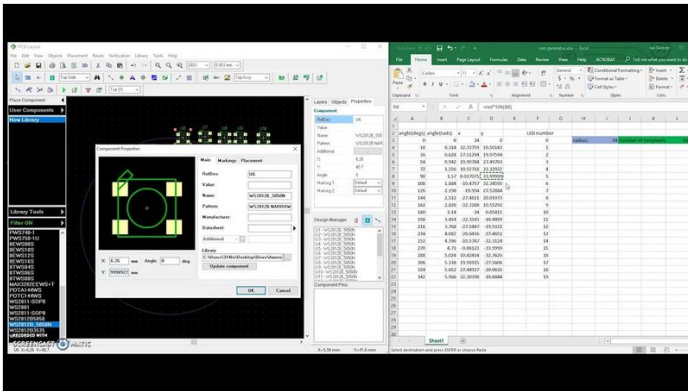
PCB Layout

File Edit View Objects Placement Route Verification Library Tools Help

Place Component

User Components

New Library

Library Tools

Filter ON

PWS740-1
PWS750-1
BEWS88S
BEWS12S
BEWS88S
BTWS12S
BTWS84S
BTWS88S
BTWS88S
MAX282EWS+T
PDTA144WS
PDTC144WS
WS2811-SSOP8
WS2811
WS2811-SSOP8
WS2812B2020
WS2812B_5050N

Component Properties

Main Markings Placement

RefDes: U6

Value:

Name: WS2812B_5050N

Pattern: WS2812B NARROW

Manufacturer:

Datasheet:

Additional

Library
C:\Users\...

Update component

X: 6.26 mm Angle: 0 deg

Y:

OK Cancel

Layers Objects Properties

Component

RefDes U6
Value
Name WS2812B_5050
Pattern WS2812B NARR
Additional
X 6.26
Y 40.7
Angle 0
Mating 1 Default
Mating 2 Default

Design Manager

Component Pins

X=3.58 mm Y=41.6 mm

File Home Insert Page Layout Formulas Data Review View Help ACROBAT Tell me what you want to do

Calibri 11

General

Conditional Formatting
Format as Table
Cell Styles

Insert
Delete
Format

Clipboard Font Alignment Number Styles Cells

B8 =sin(*SIN(B8))

| A | B | C | D | E | F |
|---|---|---|---|---|---|
| angle(deg) | angle(rads) | x | y | | LED number |
| 0 | 0 | 34 | 0 | | 0 |
| 18 | 0.314 | 32.33 | 10.5 | | 1 |
| 36 | 0.628 | 27.51 | 19.98 | | 2 |
| 54 | 0.942 | 19.98 | 27.51 | | 3 |
| 72 | 1.256 | 10.50 | 32.33 | | 4 |
| 90 | 1.57 | 0.027 | 33.99 | | 5 |
| 108 | 1.884 | 10.47 | 32.34 | | 6 |
| 126 | 2.198 | 19.95 | 27.52 | | 7 |
| 144 | 2.512 | 27.50 | 20.01 | | 8 |
| 162 | 2.826 | 32.32 | 10.55 | | 9 |
| 180 | 3.14 | 34 | 0.054 | | 10 |
| 198 | 3.454 | 32.35 | 10.48 | | 11 |
| 216 | 3.768 | 27.54 | 19.93 | | 12 |
| 234 | 4.082 | 20.04 | 27.48 | | 13 |
| 252 | 4.396 | 10.58 | 32.31 | | 14 |
| 270 | 4.71 | 0.081 | 33.99 | | 15 |
| 288 | 5.024 | 10.43 | 32.36 | | 16 |
| 306 | 5.338 | 19.91 | 27.56 | | 17 |
| 324 | 5.652 | 27.46 | 20.06 | | 18 |
| 342 | 5.966 | 32.30 | 10.60 | | 19 |

radius: 34 number of segments: 20

Sheet1

Select destination and press ENTER or choose Paste

SCREENCAST MATIC